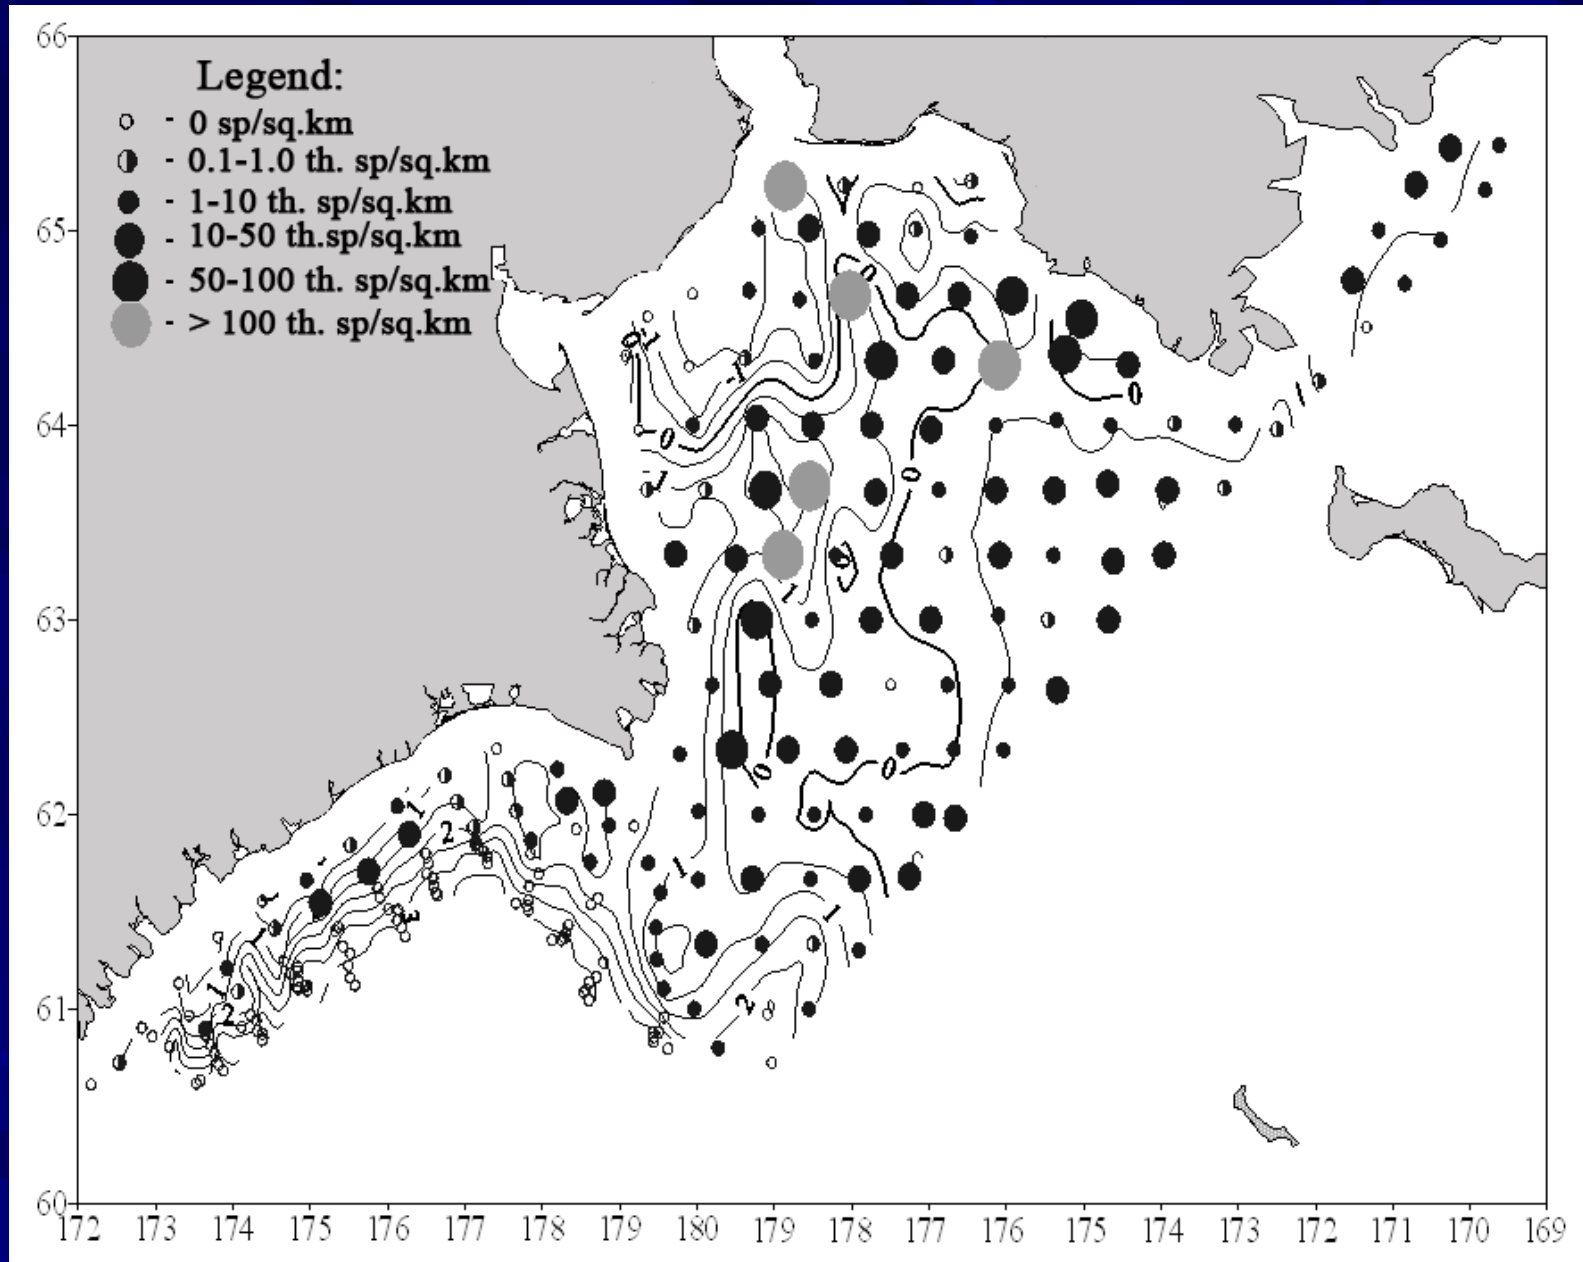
Legend:
- 0 sp/sq.km
- 0.1-1.0 th. sp/sq.km
- 1-10 th. sp/sq.km
- 10-50 th.sp/sq.km
- 50-100 th. sp/sq.km
- > 100 th. sp/sq.km

66
65
64
63
62
61
60

0
-1
0
1
0
0
0
0
0
1
1
1
2
1
2
3
1
2
1
2
0
0
1

172 173 174 175 176 177 178 179 180 179 178 177 176 175 174 173 172 171 170 169